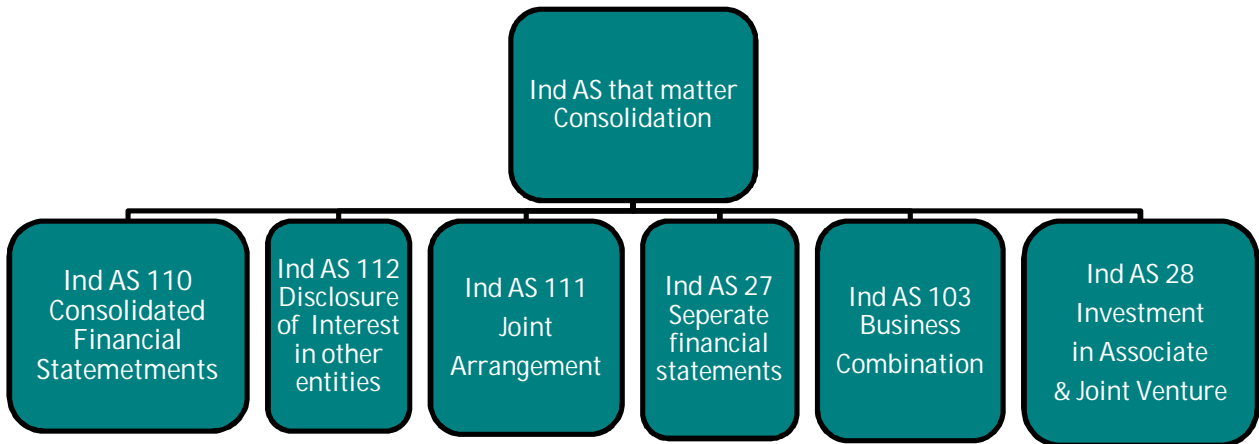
Ind AS that matter Consolidation

Ind AS 110 Consolidated Financial Statemetments

Ind AS 112 Disclosure of Interest in other entities

Ind AS 111 Joint Arrangement

Ind AS 27 Seperate financial statements

Ind AS 103 Business Combination

Ind AS 28 Investment in Associate & Joint Venture